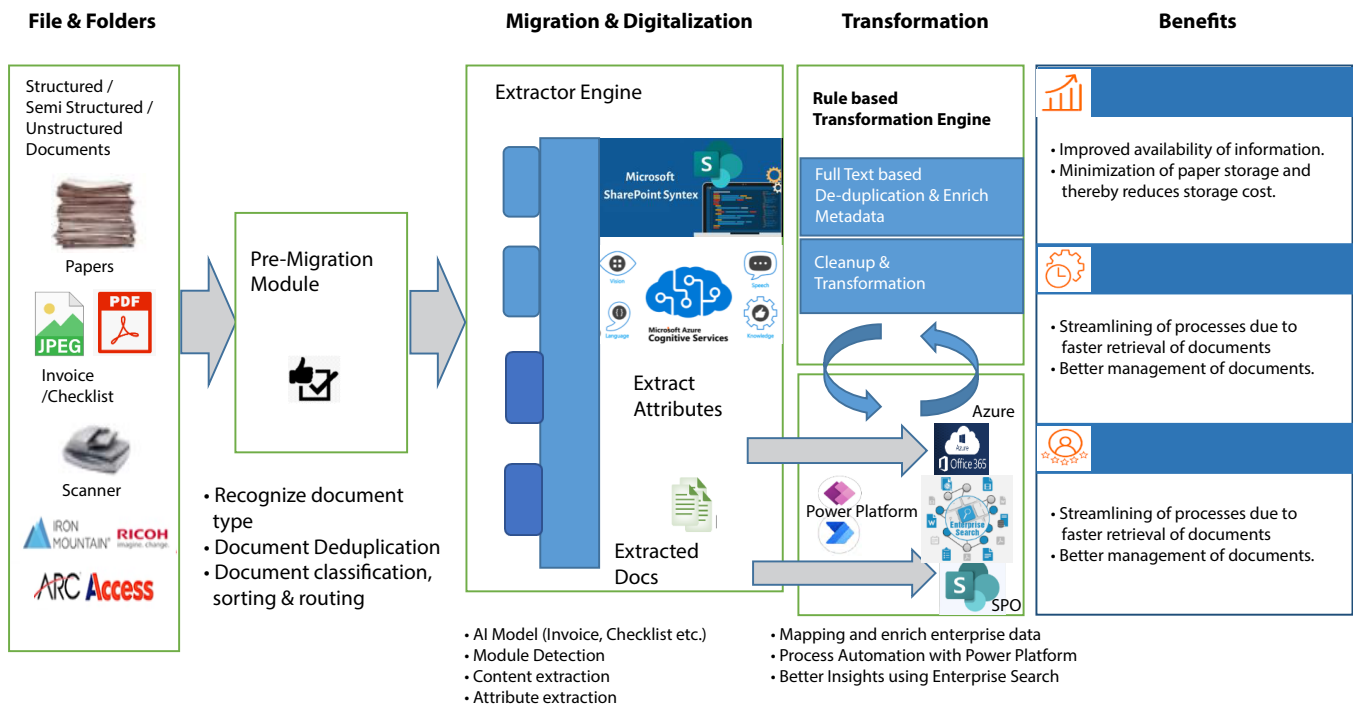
File & Folders

Structured / Semi Structured / Unstructured Documents

Papers

JPEG PDF

Invoice /Checklist

Scanner

IRON MOUNTAIN RICOH imagine. change.

ARC Access

Pre-Migration Module

• Recognize document type
• Document Deduplication
• Document classification, sorting & routing

Migration & Digitalization

Extractor Engine

Microsoft SharePoint Syntex

Vision Speech Language Knowledge
Microsoft Azure Cognitive Services

Extract Attributes

Extracted Docs

• AI Model (Invoice, Checklist etc.)
• Module Detection
• Content extraction
• Attribute extraction

Transformation

Rule based Transformation Engine

Full Text based De-duplication & Enrich Metadata

Cleanup & Transformation

Azure

Azure Office 365

Power Platform

Enterprise Search

SPO

• Mapping and enrich enterprise data
• Process Automation with Power Platform
• Better Insights using Enterprise Search

Benefits

• Improved availability of information.
• Minimization of paper storage and thereby reduces storage cost.

• Streamlining of processes due to faster retrieval of documents
• Better management of documents.

• Streamlining of processes due to faster retrieval of documents
• Better management of documents.